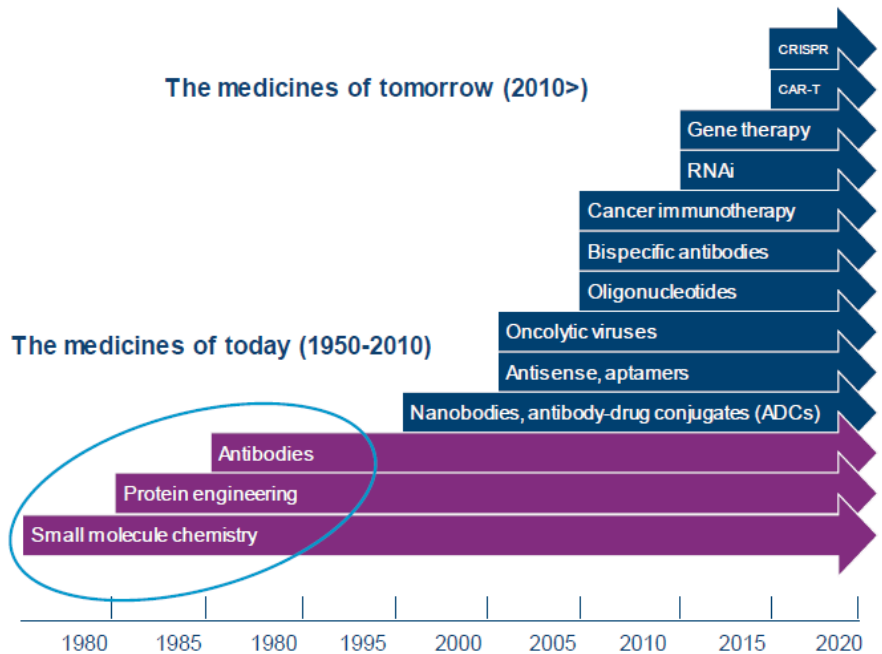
CRISPR
CAR-T
The medicines of tomorrow (2010>)
Gene therapy
RNAi
Cancer immunotherapy
Bispecific antibodies
Oligonucleotides
Oncolytic viruses
The medicines of today (1950-2010)
Antisense, aptamers
Nanobodies, antibody-drug conjugates (ADCs)
Antibodies
Protein engineering
Small molecule chemistry

1980 1985 1980 1995 2000 2005 2010 2015 2020